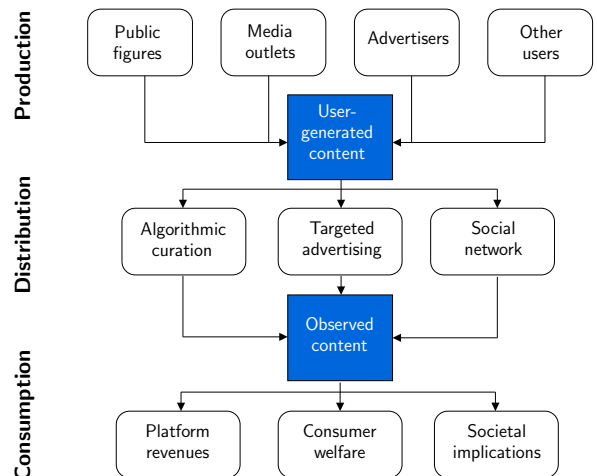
Production

Public figures

Media outlets

Advertisers

Other users

User-generated content

Distribution

Algorithmic curation

Targeted advertising

Social network

Observed content

Consumption

Platform revenues

Consumer welfare

Societal implications